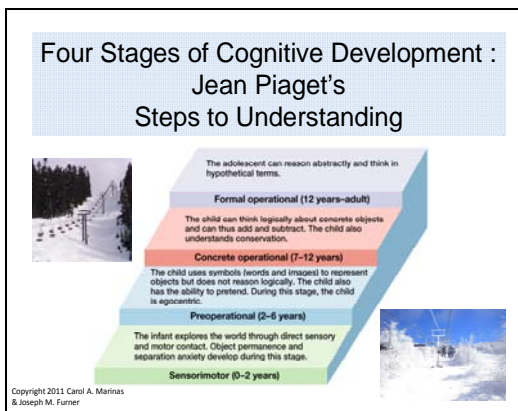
Four Stages of Cognitive Development : Jean Piaget's Steps to Understanding

The adolescent can reason abstractly and think in hypothetical terms.

Formal operational (12 years–adult)

The child can think logically about concrete objects and can thus add and subtract. The child also understands conservation.

Concrete operational (7–12 years)

The child uses symbols (words and images) to represent objects but does not reason logically. The child also has the ability to pretend. During this stage, the child is egocentric.

Preoperational (2–6 years)

The infant explores the world through direct sensory and motor contact. Object permanence and separation anxiety develop during this stage.

Sensorimotor (0–2 years)

Copyright 2011 Carol A. Marinas & Joseph M. Furner